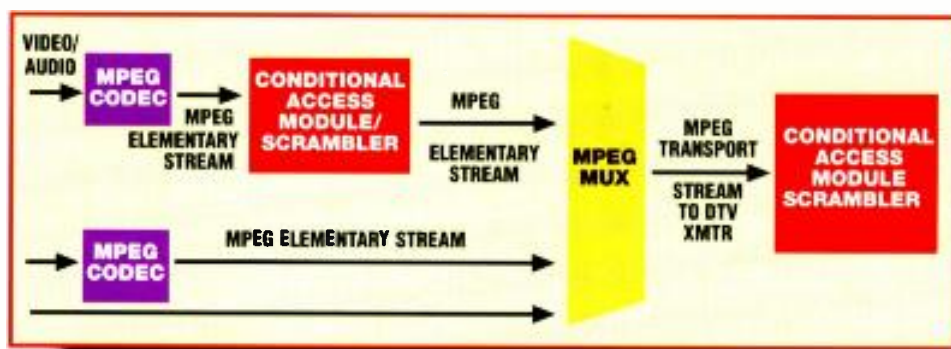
VIDEO/
AUDIO

MPEG CODEC

MPEG
ELEMENTARY
STREAM

CONDITIONAL ACCESS MODULE/ SCRAMBLER

MPEG

ELEMENTARY
STREAM

MPEG MUX

MPEG
TRANSPORT

STREAM
TO DTV
XMTR

CONDITIONAL ACCESS MODULE SCRAMBLER

MPEG CODEC

MPEG ELEMENTARY STREAM